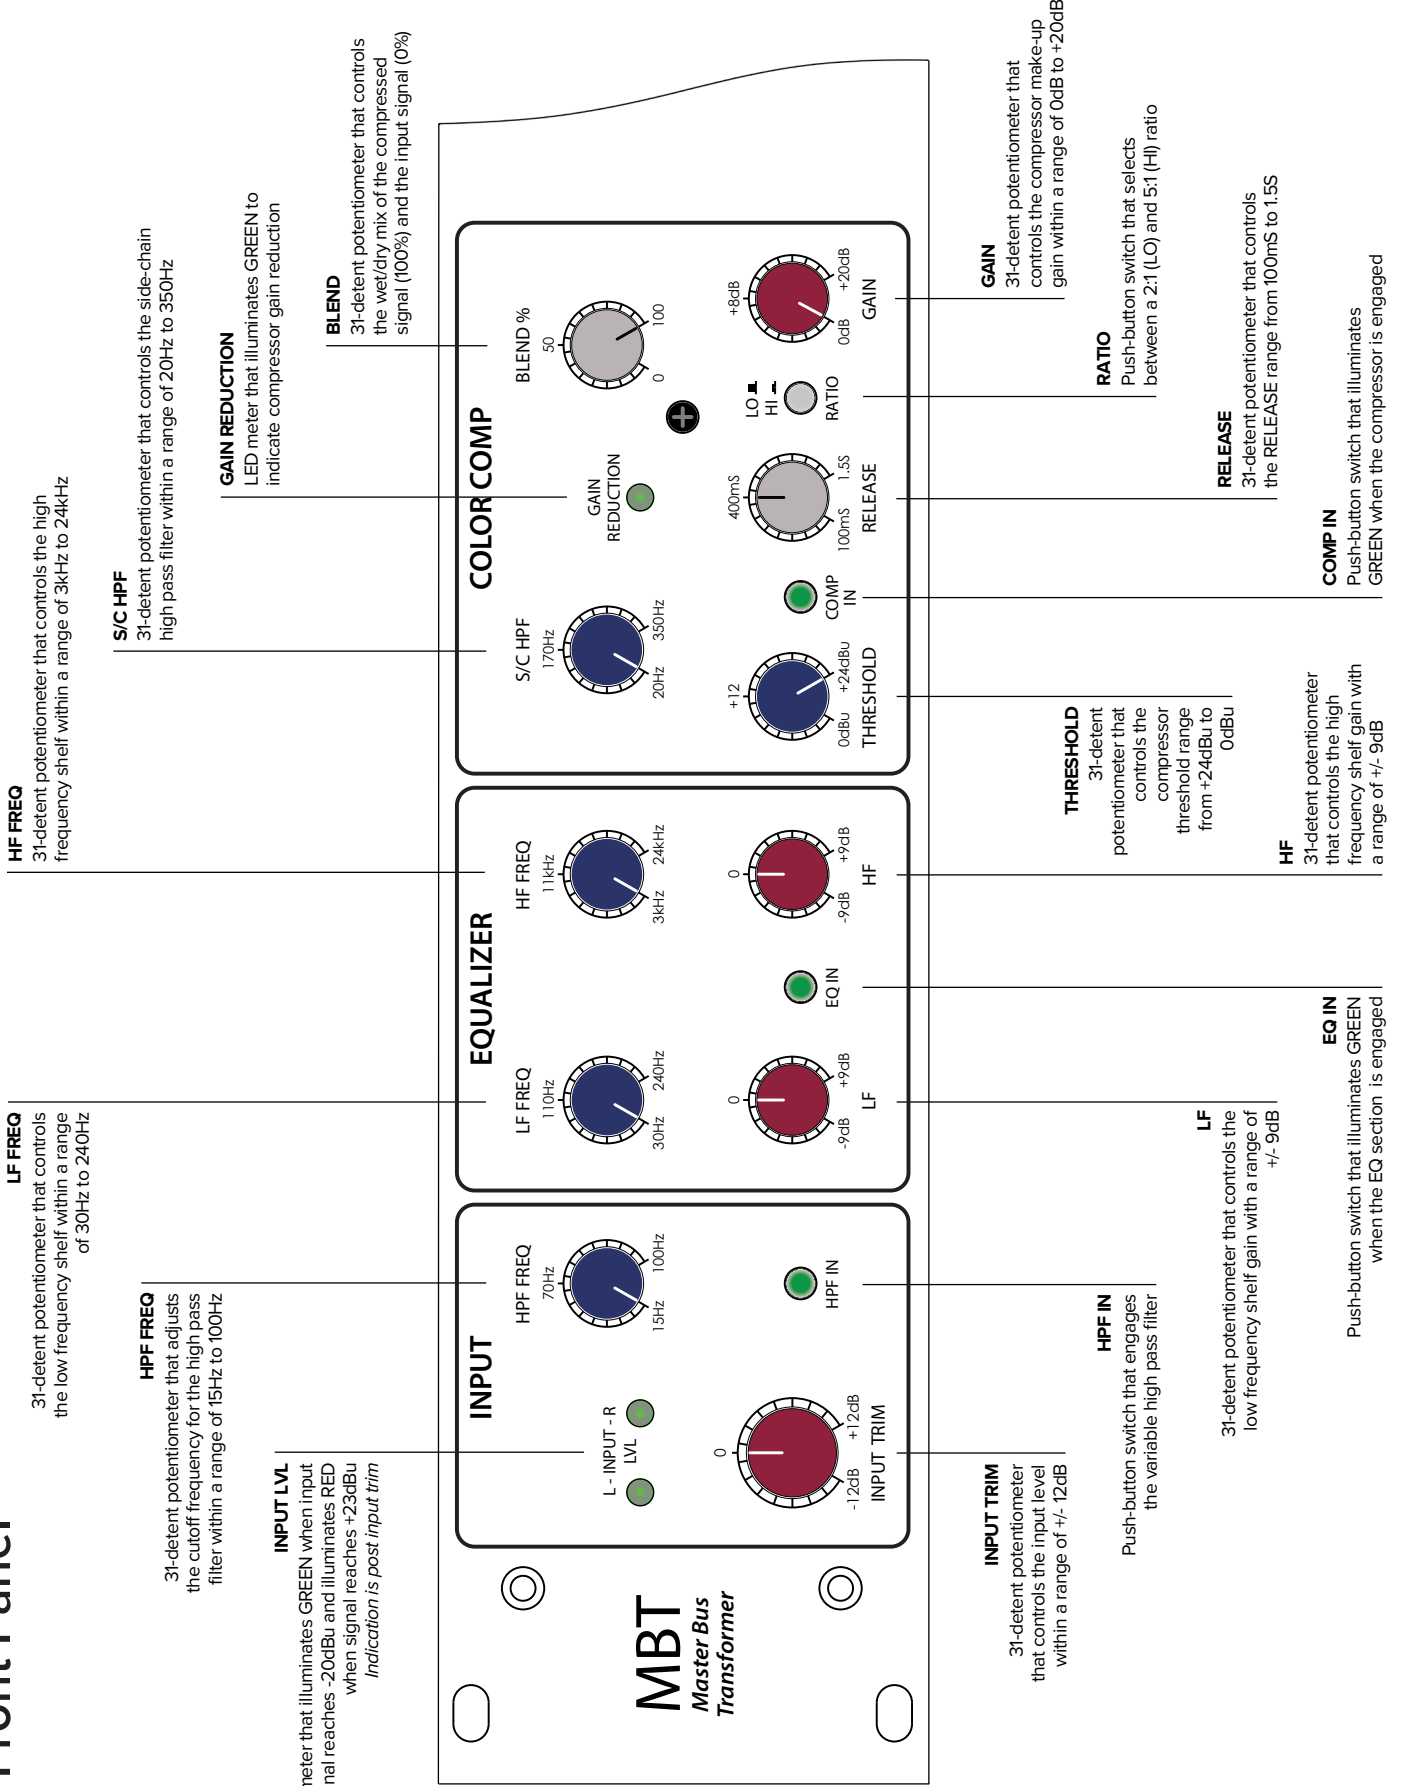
Front Panel

INPUT LVL
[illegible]meter that illuminates GREEN when input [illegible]nal reaches -20dBu and illuminates RED when signal reaches +23dBu
*Indication is post input trim*

HPF FREQ
31-detent potentiometer that adjusts the cutoff frequency for the high pass filter within a range of 15Hz to 100Hz

LF FREQ
31-detent potentiometer that controls the low frequency shelf within a range of 30Hz to 240Hz

HF FREQ
31-detent potentiometer that controls the high frequency shelf within a range of 3kHz to 24kHz

S/C HPF
31-detent potentiometer that controls the side-chain high pass filter within a range of 20Hz to 350Hz

GAIN REDUCTION
LED meter that illuminates GREEN to indicate compressor gain reduction

BLEND
31-detent potentiometer that controls the wet/dry mix of the compressed signal (100%) and the input signal (0%)

MBT
Master Bus Transformer

INPUT
L - INPUT - R
LVL
0
-12dB
+12dB
INPUT TRIM
HPF FREQ
70Hz
15Hz
100Hz
HPF IN

EQUALIZER
LF FREQ
110Hz
30Hz
240Hz
0
-9dB
+9dB
LF
EQ IN
HF FREQ
11kHz
3kHz
24kHz
0
-9dB
+9dB
HF

COLOR COMP
S/C HPF
170Hz
20Hz
350Hz
+12
0dBu
+24dBu
THRESHOLD
COMP IN
GAIN REDUCTION
400mS
100mS
1.5S
RELEASE
BLEND %
50
0
100
LO
HI
RATIO
+8dB
0dB
+20dB
GAIN

INPUT TRIM
31-detent potentiometer that controls the input level within a range of +/- 12dB

HPF IN
Push-button switch that engages the variable high pass filter

LF
31-detent potentiometer that controls the low frequency shelf gain with a range of +/- 9dB

EQ IN
Push-button switch that illuminates GREEN when the EQ section is engaged

THRESHOLD
31-detent potentiometer that controls the compressor threshold range from +24dBu to 0dBu

HF
31-detent potentiometer that controls the high frequency shelf gain with a range of +/- 9dB

GAIN
31-detent potentiometer that controls the compressor make-up gain within a range of 0dB to +20dB

RATIO
Push-button switch that selects between a 2:1 (LO) and 5:1 (HI) ratio

RELEASE
31-detent potentiometer that controls the RELEASE range from 100mS to 1.5S

COMP IN
Push-button switch that illuminates GREEN when the compressor is engaged